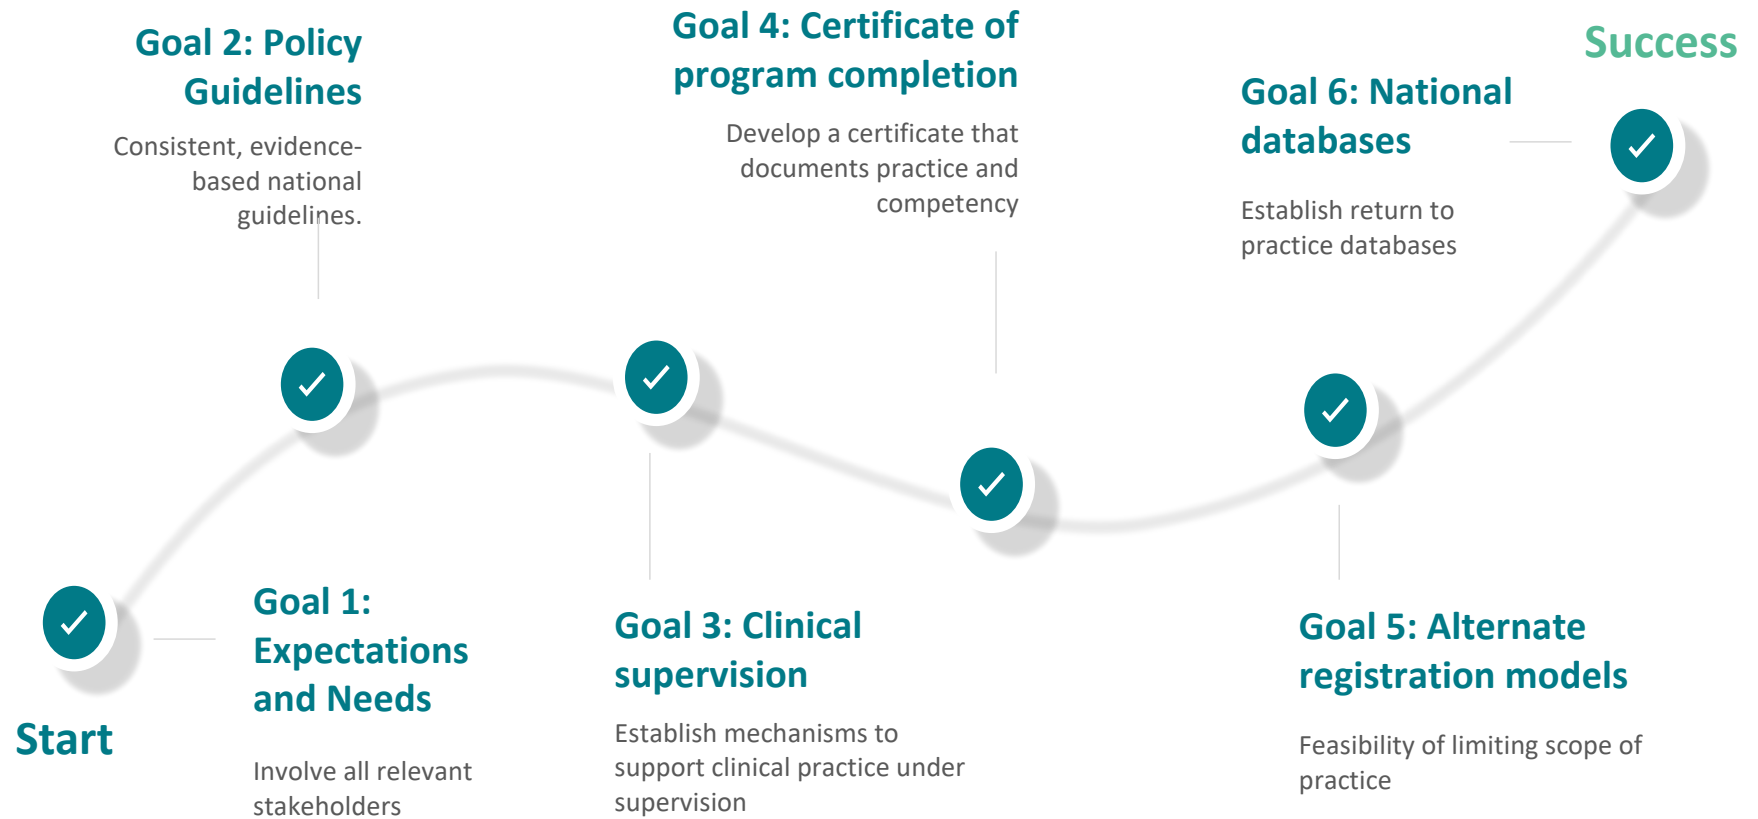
Goal 2: Policy Guidelines

Consistent, evidence-based national guidelines.

Goal 4: Certificate of program completion

Develop a certificate that documents practice and competency

Success

Goal 6: National databases

Establish return to practice databases

Start

Goal 1: Expectations and Needs

Involve all relevant stakeholders

Goal 3: Clinical supervision

Establish mechanisms to support clinical practice under supervision

Goal 5: Alternate registration models

Feasibility of limiting scope of practice